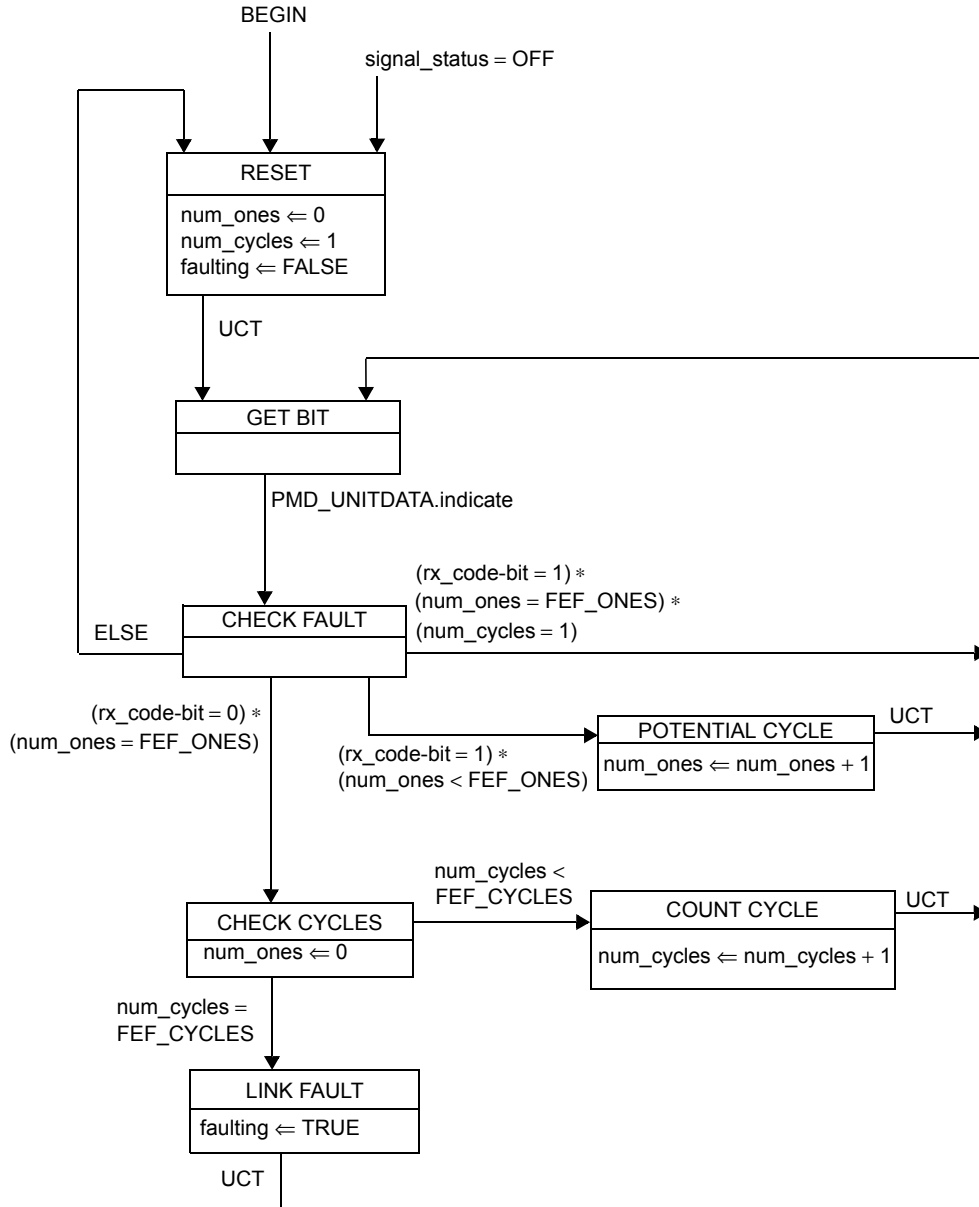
BEGIN

signal_status = OFF

RESET

num_ones $\Leftarrow$ 0
num_cycles $\Leftarrow$ 1
faulting $\Leftarrow$ FALSE

UCT

GET BIT

PMD_UNITDATA.indicate

(rx_code-bit = 1) $*$
(num_ones = FEF_ONES) $*$
(num_cycles = 1)

ELSE

CHECK FAULT

(rx_code-bit = 0) $*$
(num_ones = FEF_ONES)

POTENTIAL CYCLE

UCT

(rx_code-bit = 1) $*$
(num_ones < FEF_ONES)

num_ones $\Leftarrow$ num_ones + 1

num_cycles <
FEF_CYCLES

CHECK CYCLES

num_ones $\Leftarrow$ 0

COUNT CYCLE

UCT

num_cycles $\Leftarrow$ num_cycles + 1

num_cycles =
FEF_CYCLES

LINK FAULT

faulting $\Leftarrow$ TRUE

UCT